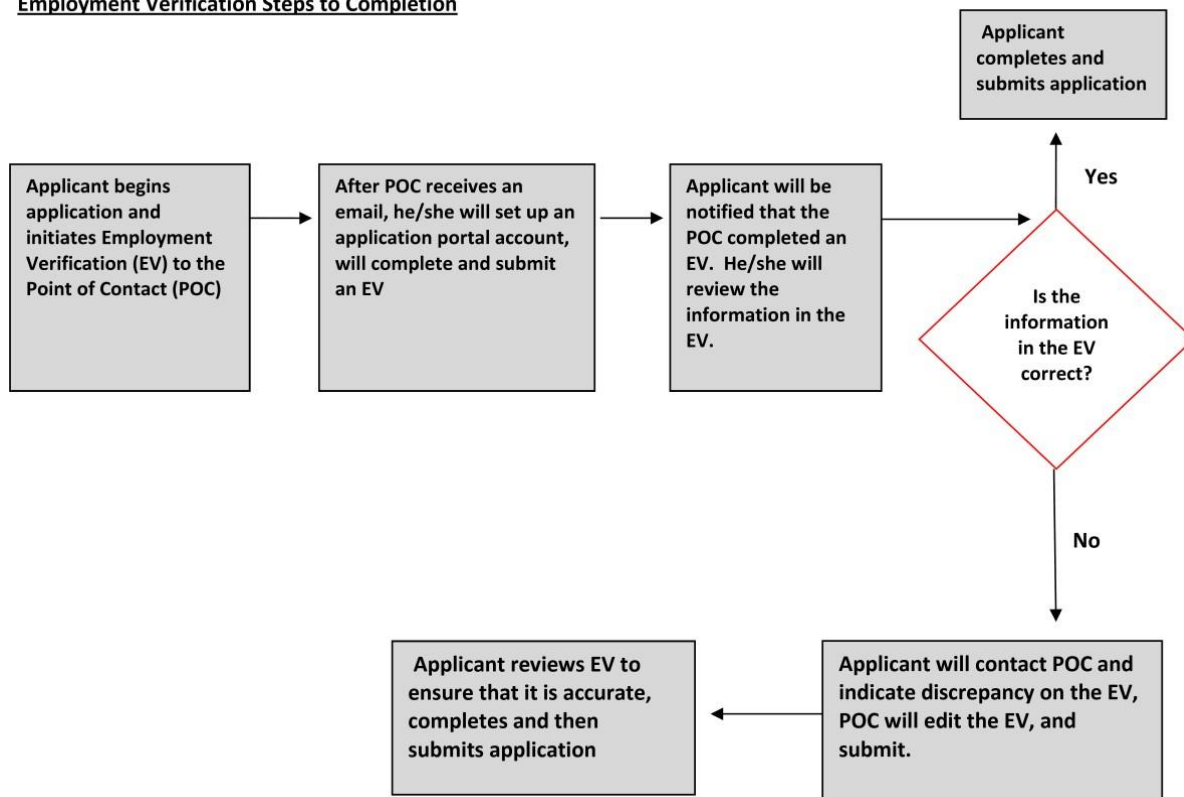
Employment Verification Steps to Completion

Applicant begins application and initiates Employment Verification (EV) to the Point of Contact (POC)

After POC receives an email, he/she will set up an application portal account, will complete and submit an EV

Applicant will be notified that the POC completed an EV. He/she will review the information in the EV.

Is the information in the EV correct?

Yes

Applicant completes and submits application

No

Applicant will contact POC and indicate discrepancy on the EV, POC will edit the EV, and submit.

Applicant reviews EV to ensure that it is accurate, completes and then submits application